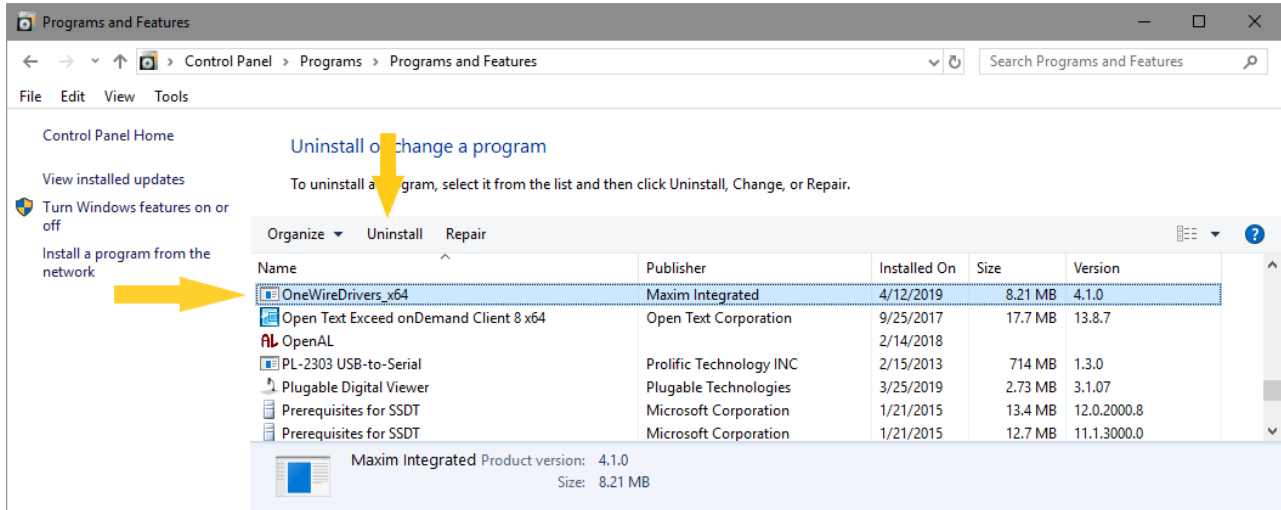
Programs and Features

Control Panel > Programs > Programs and Features

Search Programs and Features

File Edit View Tools

Control Panel Home

View installed updates

Turn Windows features on or off

Install a program from the network

Uninstall or change a program

To uninstall a program, select it from the list and then click Uninstall, Change, or Repair.

Organize ▾ Uninstall Repair

| Name | Publisher | Installed On | Size | Version |
|---|---|---|---|---|
| OneWireDrivers_x64 | Maxim Integrated | 4/12/2019 | 8.21 MB | 4.1.0 |
| Open Text Exceed onDemand Client 8 x64 | Open Text Corporation | 9/25/2017 | 17.7 MB | 13.8.7 |
| OpenAL | | 2/14/2018 | | |
| PL-2303 USB-to-Serial | Prolific Technology INC | 2/15/2013 | 714 MB | 1.3.0 |
| Plugable Digital Viewer | Plugable Technologies | 3/25/2019 | 2.73 MB | 3.1.07 |
| Prerequisites for SSDT | Microsoft Corporation | 1/21/2015 | 13.4 MB | 12.0.2000.8 |
| Prerequisites for SSDT | Microsoft Corporation | 1/21/2015 | 12.7 MB | 11.1.3000.0 |

Maxim Integrated Product version: 4.1.0
Size: 8.21 MB